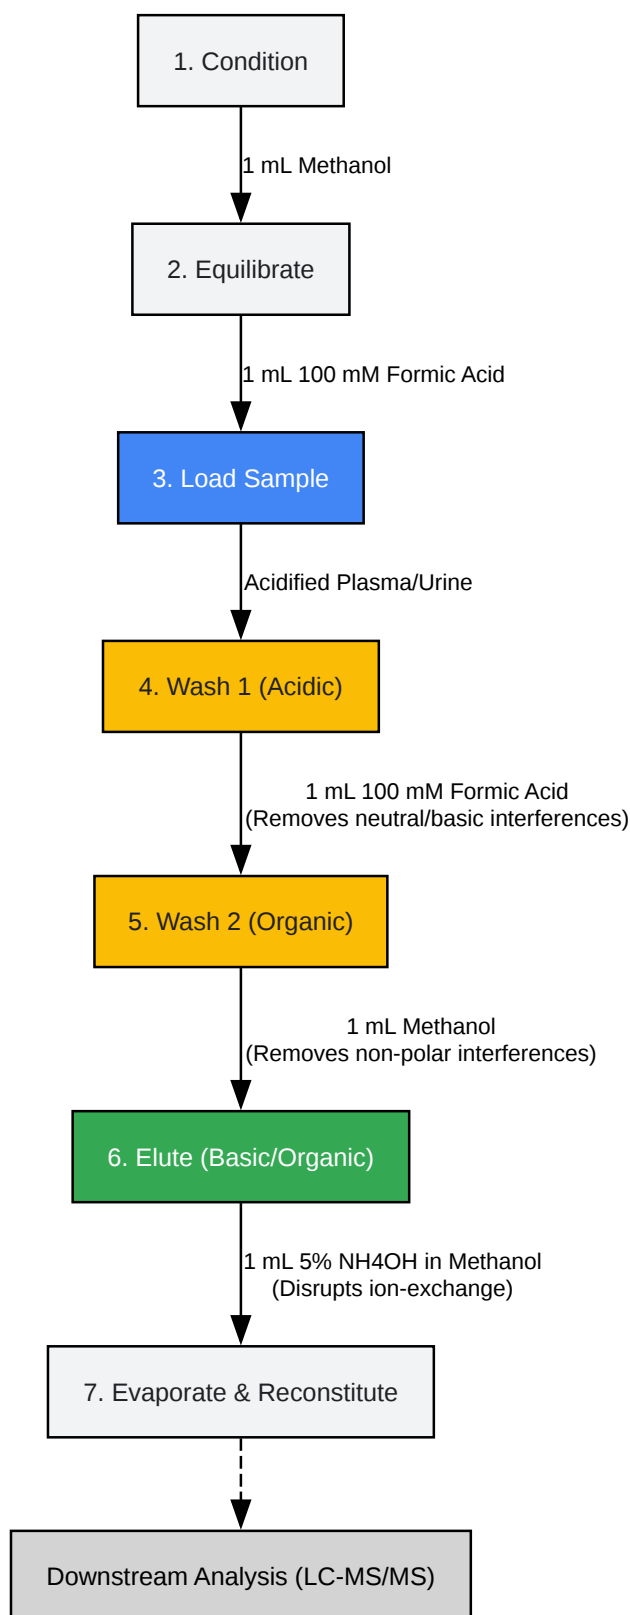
1. Condition

1 mL Methanol

2. Equilibrate

1 mL 100 mM Formic Acid

3. Load Sample

Acidified Plasma/Urine

4. Wash 1 (Acidic)

1 mL 100 mM Formic Acid
(Removes neutral/basic interferences)

5. Wash 2 (Organic)

1 mL Methanol
(Removes non-polar interferences)

6. Elute (Basic/Organic)

1 mL 5% NH4OH in Methanol
(Disrupts ion-exchange)

7. Evaporate & Reconstitute

Downstream Analysis (LC-MS/MS)